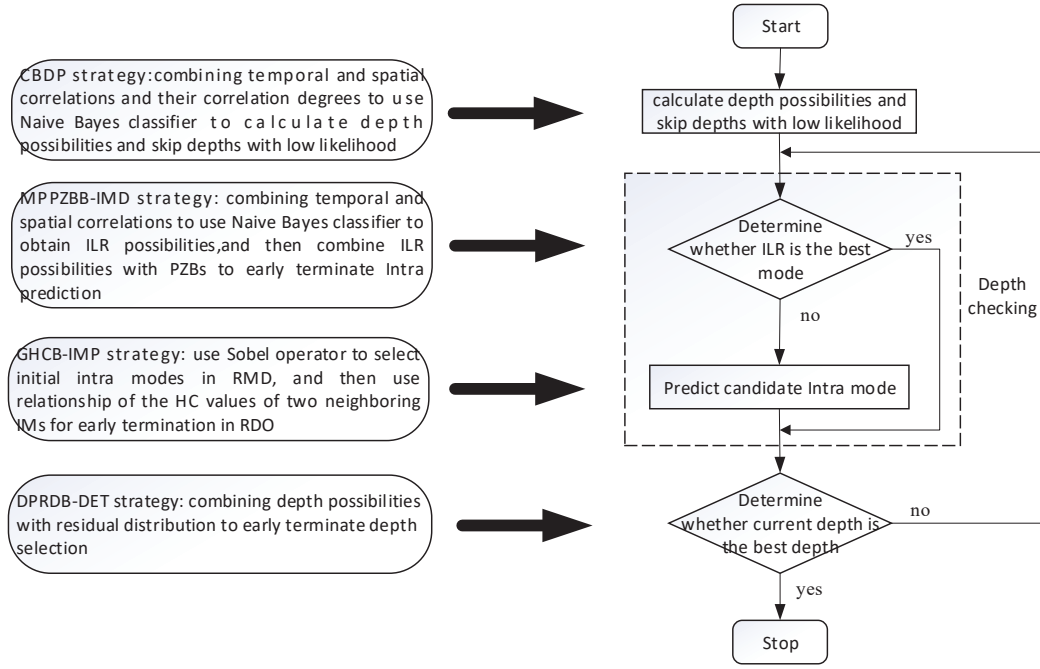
CBDP strategy: combining temporal and spatial correlations and their correlation degrees to use Naive Bayes classifier to calculate depth possibilities and skip depths with low likelihood

MPPZBB-IMD strategy: combining temporal and spatial correlations to use Naive Bayes classifier to obtain ILR possibilities, and then combine ILR possibilities with PZBs to early terminate Intra prediction

GHCB-IMP strategy: use Sobel operator to select initial intra modes in RMD, and then use relationship of the HC values of two neighboring IMs for early termination in RDO

DPRDB-DET strategy: combining depth possibilities with residual distribution to early terminate depth selection

Start

calculate depth possibilities and skip depths with low likelihood

Determine whether ILR is the best mode

yes

no

Depth checking

Predict candidate Intra mode

Determine whether current depth is the best depth

no

yes

Stop